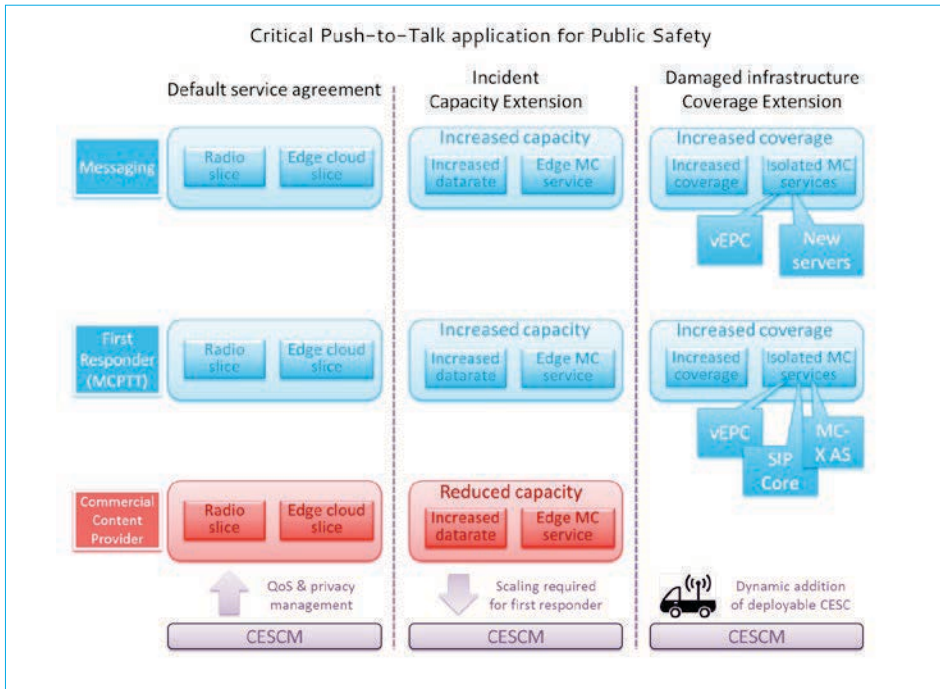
Critical Push-to-Talk application for Public Safety

Default service agreement

Incident Capacity Extension

Damaged infrastructure Coverage Extension

Messaging

Radio slice

Edge cloud slice

Increased capacity

Increased datarate

Edge MC service

Increased coverage

Increased coverage

Isolated MC services

vEPC

New servers

First Responder (MCPTT)

Radio slice

Edge cloud slice

Increased capacity

Increased datarate

Edge MC service

Increased coverage

Increased coverage

Isolated MC services

vEPC

SIP Core

MC-X AS

Commercial Content Provider

Radio slice

Edge cloud slice

Reduced capacity

Increased datarate

Edge MC service

QoS & privacy management

Scaling required for first responder

Dynamic addition of deployable CESC

CESCM

CESCM

CESCM